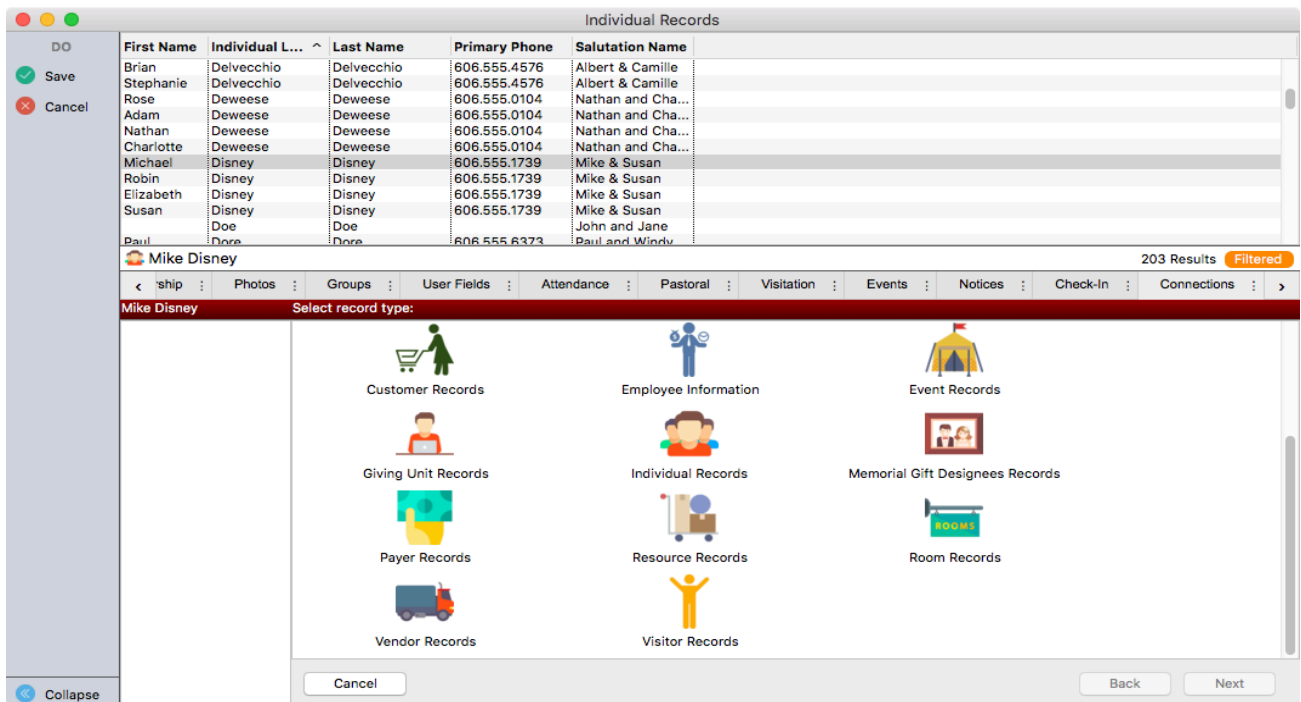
Individual Records

DO
Save
Cancel

| First Name | Individual L... | Last Name | Primary Phone | Salutation Name |
|---|---|---|---|---|
| Brian | Delvecchio | Delvecchio | 606.555.4576 | Albert & Camille |
| Stephanie | Delvecchio | Delvecchio | 606.555.4576 | Albert & Camille |
| Rose | Deweese | Deweese | 606.555.0104 | Nathan and Cha... |
| Adam | Deweese | Deweese | 606.555.0104 | Nathan and Cha... |
| Nathan | Deweese | Deweese | 606.555.0104 | Nathan and Cha... |
| Charlotte | Deweese | Deweese | 606.555.0104 | Nathan and Cha... |
| Michael | Disney | Disney | 606.555.1739 | Mike & Susan |
| Robin | Disney | Disney | 606.555.1739 | Mike & Susan |
| Elizabeth | Disney | Disney | 606.555.1739 | Mike & Susan |
| Susan | Disney | Disney | 606.555.1739 | Mike & Susan |
| | Doe | Doe | | John and Jane |
| Paul | Dore | Dore | 606.555.6373 | Paul and Windy |

Mike Disney
203 Results Filtered

rship Photos Groups User Fields Attendance Pastoral Visitation Events Notices Check-In Connections

Mike Disney
Select record type:

Customer Records
Employee Information
Event Records
Giving Unit Records
Individual Records
Memorial Gift Designees Records
Payer Records
Resource Records
ROOMS
Room Records
Vendor Records
Visitor Records

Collapse
Cancel
Back
Next